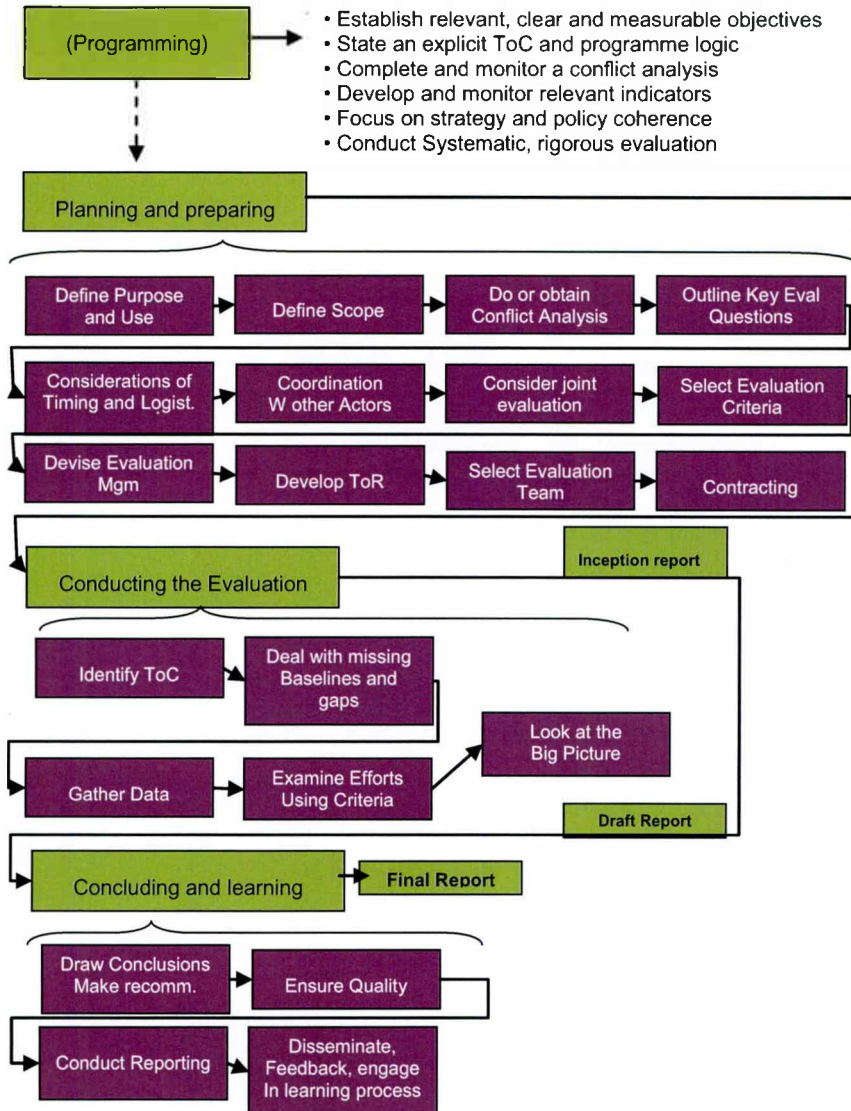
(Programming)

• Establish relevant, clear and measurable objectives
• State an explicit ToC and programme logic
• Complete and monitor a conflict analysis
• Develop and monitor relevant indicators
• Focus on strategy and policy coherence
• Conduct Systematic, rigorous evaluation

Planning and preparing

Define Purpose and Use

Define Scope

Do or obtain Conflict Analysis

Outline Key Eval Questions

Considerations of Timing and Logist.

Coordination W other Actors

Consider joint evaluation

Select Evaluation Criteria

Devise Evaluation Mgm

Develop ToR

Select Evaluation Team

Contracting

Conducting the Evaluation

Inception report

Identify ToC

Deal with missing Baselines and gaps

Look at the Big Picture

Gather Data

Examine Efforts Using Criteria

Draft Report

Concluding and learning

Final Report

Draw Conclusions Make recomm.

Ensure Quality

Conduct Reporting

Disseminate, Feedback, engage In learning process